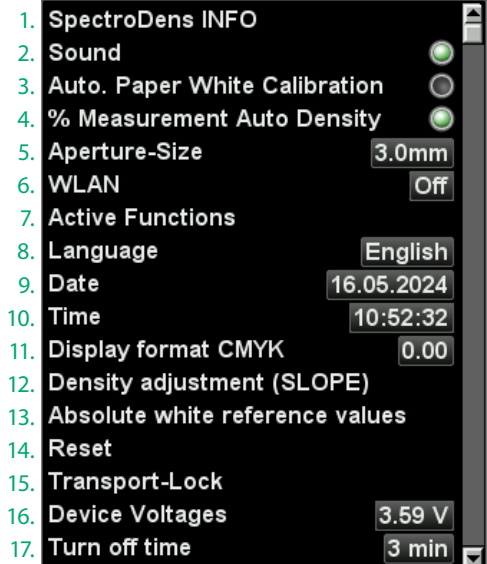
1. SpectroDens INFO
2. Sound
3. Auto. Paper White Calibration
4. % Measurement Auto Density
5. Aperture-Size 3.0mm
6. WLAN Off
7. Active Functions
8. Language English
9. Date 16.05.2024
10. Time 10:52:32
11. Display format CMYK 0.00
12. Density adjustment (SLOPE)
13. Absolute white reference values
14. Reset
15. Transport-Lock
16. Device Voltages 3.59 V
17. Turn off time 3 min